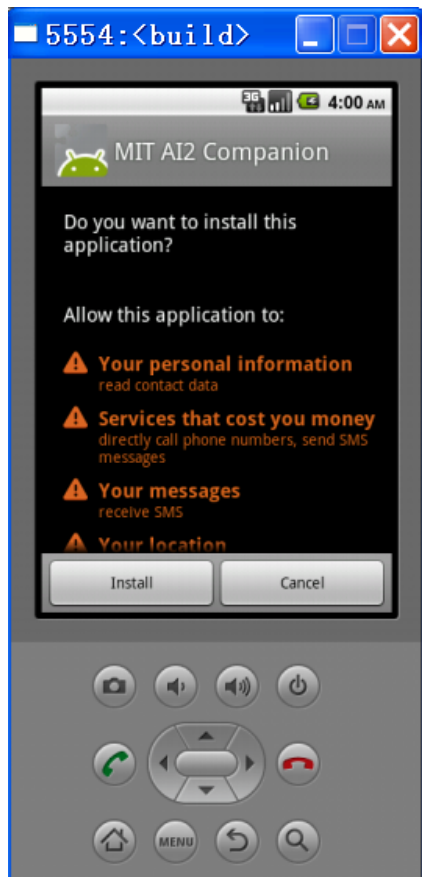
5554:<build>

3G 4:00 AM

MIT AI2 Companion

Do you want to install this application?

Allow this application to:

Your personal information
read contact data

Services that cost you money
directly call phone numbers, send SMS messages

Your messages
receive SMS

Your location

Install

Cancel

MENU